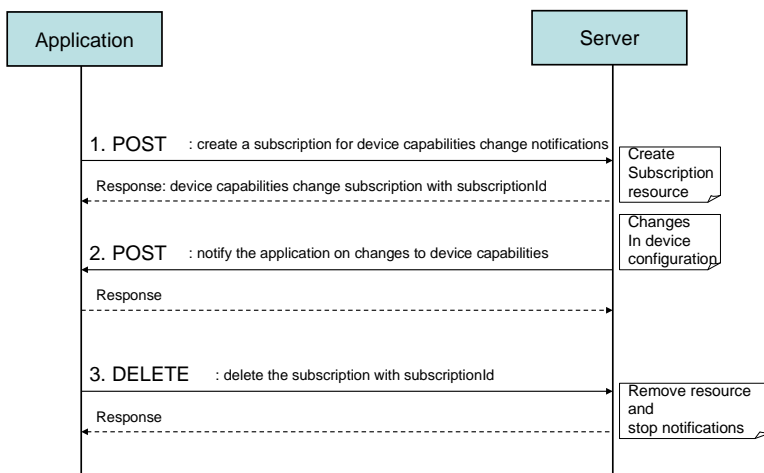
Application

Server

1. POST : create a subscription for device capabilities change notifications

Create Subscription resource

Response: device capabilities change subscription with subscriptionId

Changes In device configuration

2. POST : notify the application on changes to device capabilities

Response

3. DELETE : delete the subscription with subscriptionId

Remove resource and stop notifications

Response